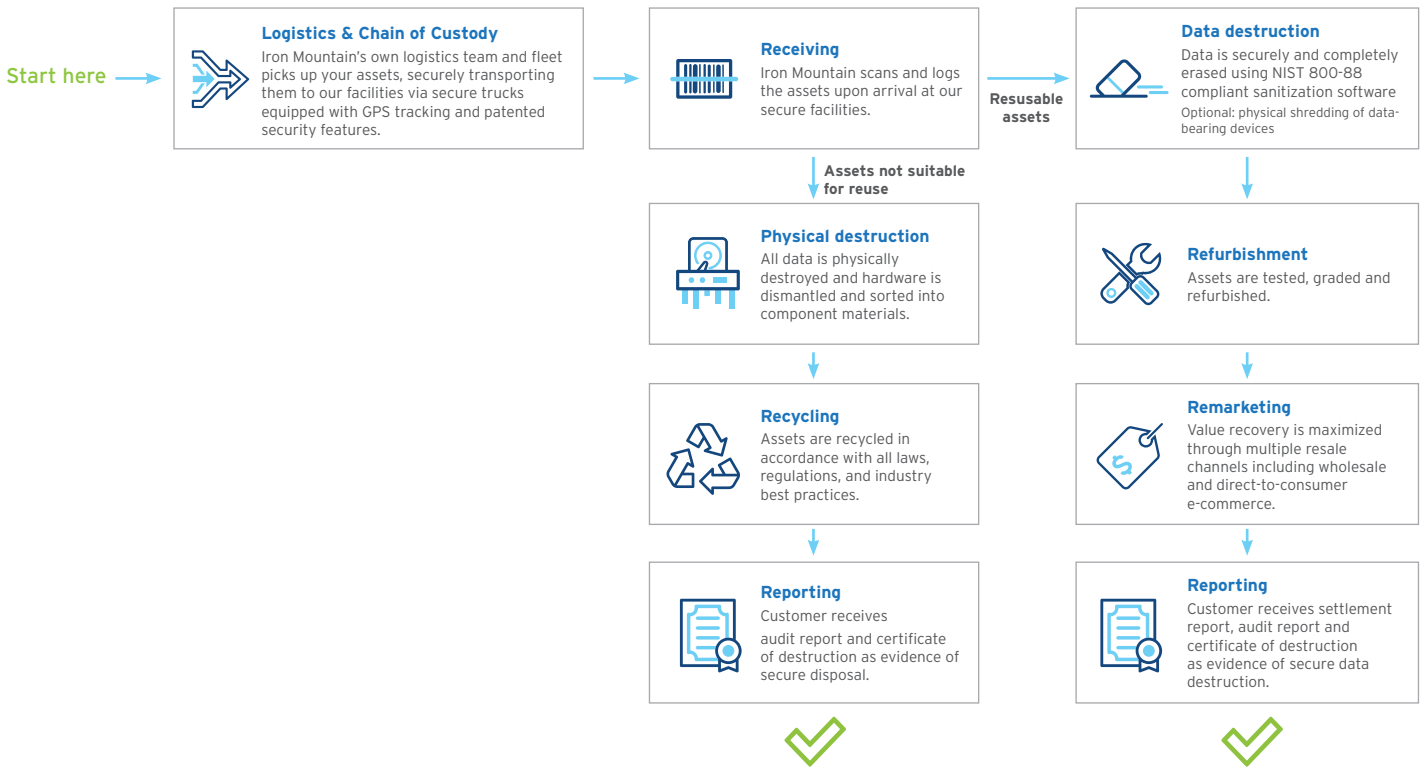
Start here

Logistics & Chain of Custody
Iron Mountain's own logistics team and fleet picks up your assets, securely transporting them to our facilities via secure trucks equipped with GPS tracking and patented security features.

Receiving
Iron Mountain scans and logs the assets upon arrival at our secure facilities.

Resusable assets

Data destruction
Data is securely and completely erased using NIST 800-88 compliant sanitization software
Optional: physical shredding of data-bearing devices

Assets not suitable for reuse

Physical destruction
All data is physically destroyed and hardware is dismantled and sorted into component materials.

Recycling
Assets are recycled in accordance with all laws, regulations, and industry best practices.

Reporting
Customer receives audit report and certificate of destruction as evidence of secure disposal.

Refurbishment
Assets are tested, graded and refurbished.

Remarketing
Value recovery is maximized through multiple resale channels including wholesale and direct-to-consumer e-commerce.

Reporting
Customer receives settlement report, audit report and certificate of destruction as evidence of secure data destruction.